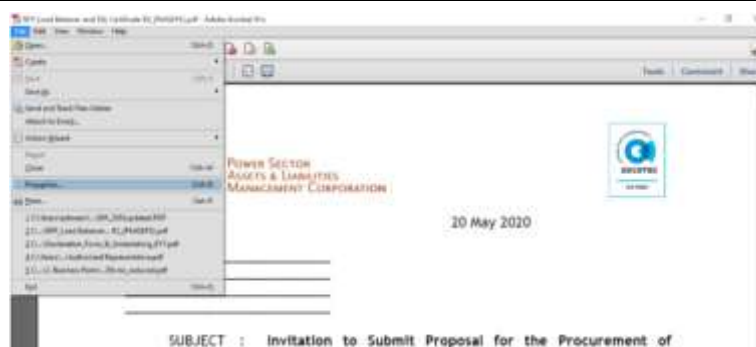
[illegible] - Adobe Acrobat Pro
File Edit View Window Help
Open...
Create
Save
Save As
Send and Track Files Online
Attach to Email...
Action Wizard
Revert
Close
Properties...
Print...
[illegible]
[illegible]
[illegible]
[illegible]
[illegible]
Exit

Tools Comment

POWER SECTOR
ASSETS & LIABILITIES
MANAGEMENT CORPORATION

20 May 2020

SUBJECT : Invitation to Submit Proposal for the Procurement of